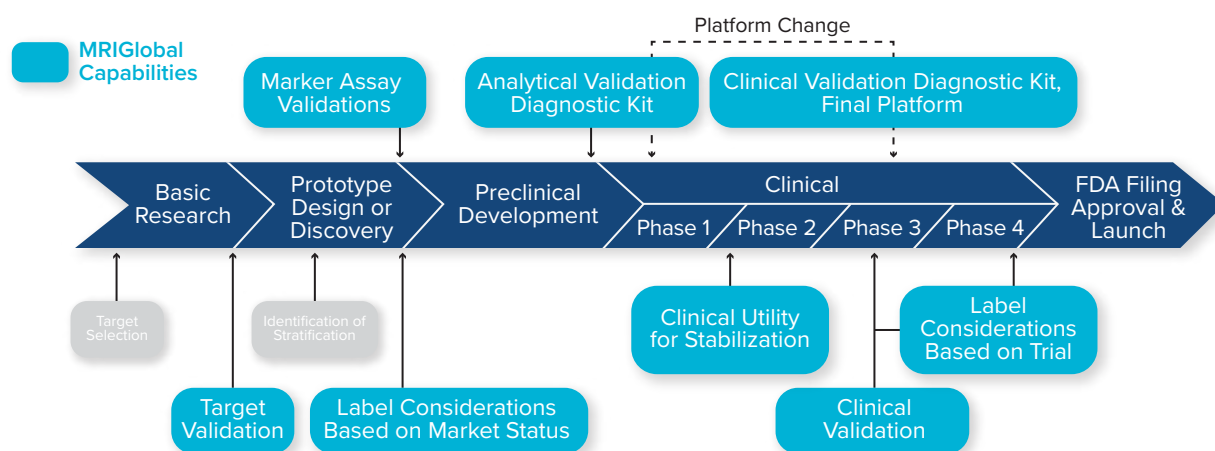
MRIGlobal Capabilities

Platform Change

Marker Assay Validations

Analytical Validation Diagnostic Kit

Clinical Validation Diagnostic Kit, Final Platform

Basic Research

Prototype Design or Discovery

Preclinical Development

Clinical

Phase 1

Phase 2

Phase 3

Phase 4

FDA Filing Approval & Launch

Target Selection

Identification of Stratification

Clinical Utility for Stabilization

Label Considerations Based on Trial

Target Validation

Label Considerations Based on Market Status

Clinical Validation